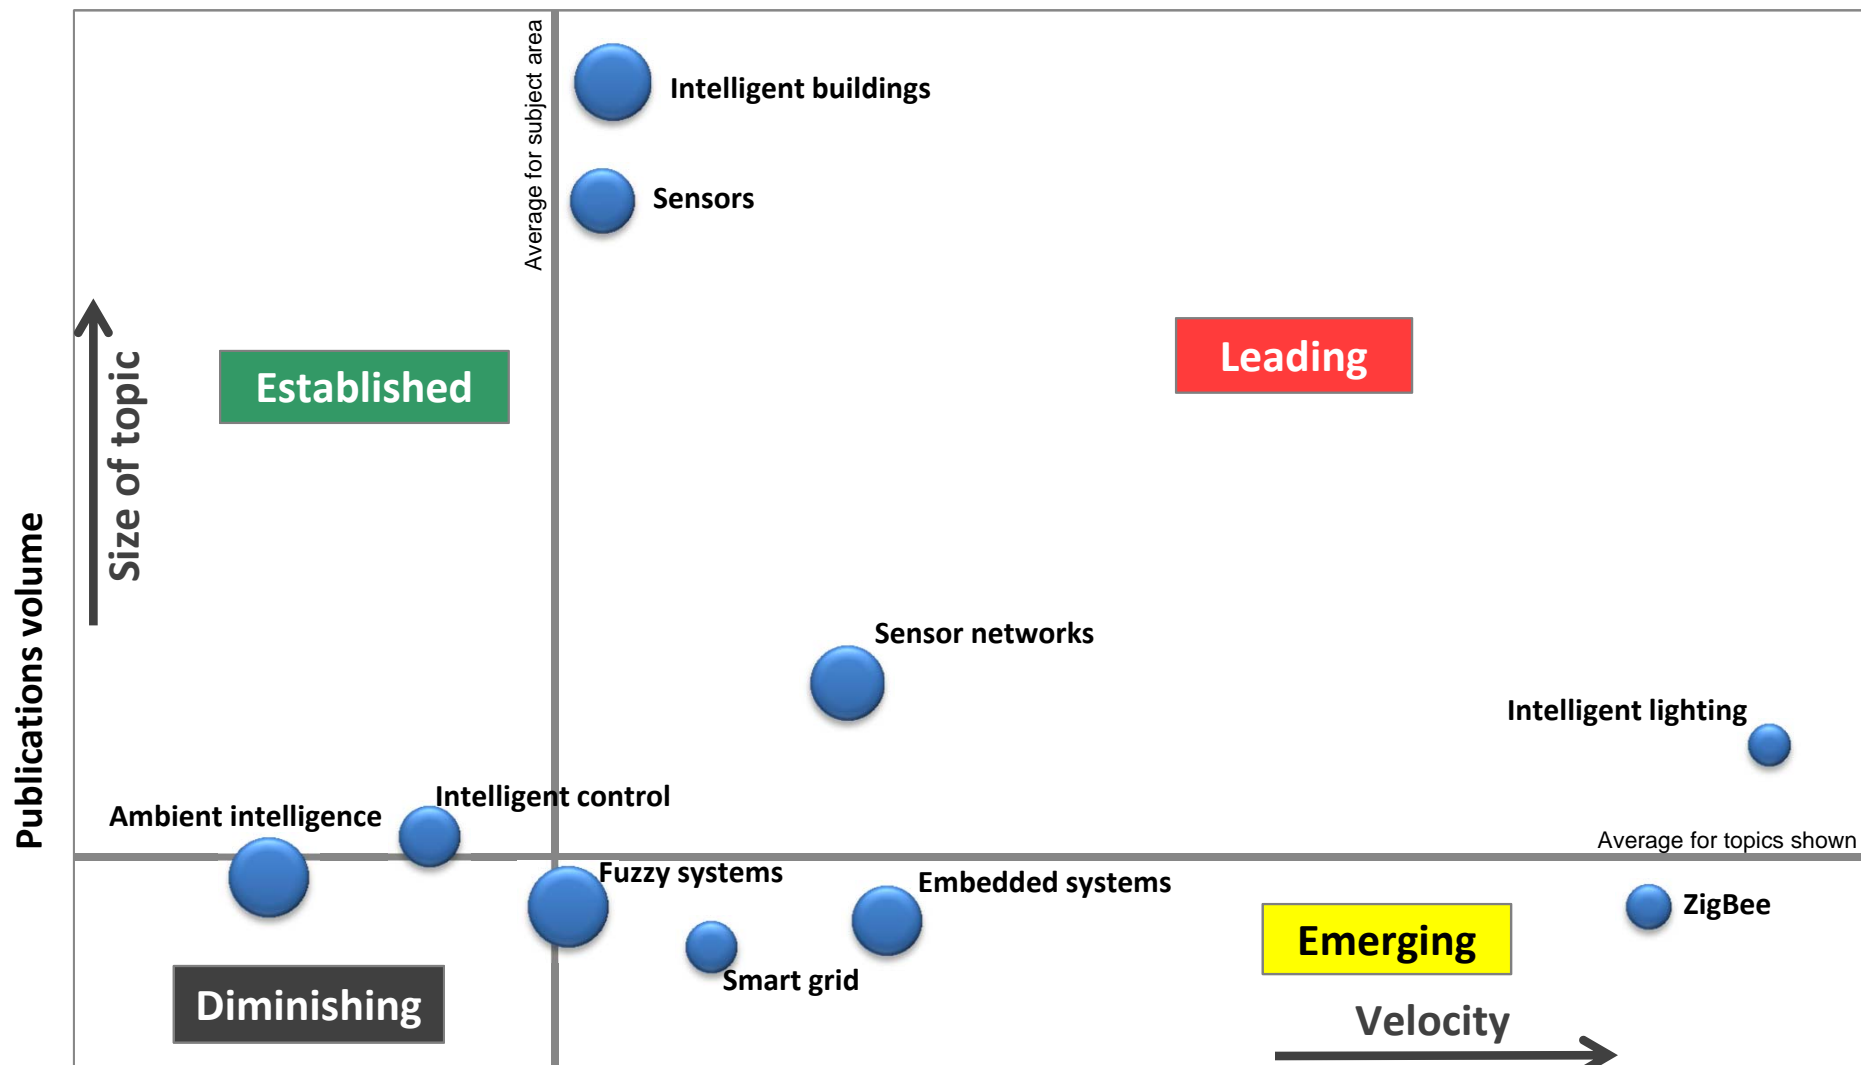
Average for subject area

Intelligent buildings

Sensors

Size of topic

Established

Leading

Publications volume

Sensor networks

Intelligent lighting

Ambient intelligence

Intelligent control

Average for topics shown

Fuzzy systems

Embedded systems

ZigBee

Emerging

Smart grid

Diminishing

Velocity